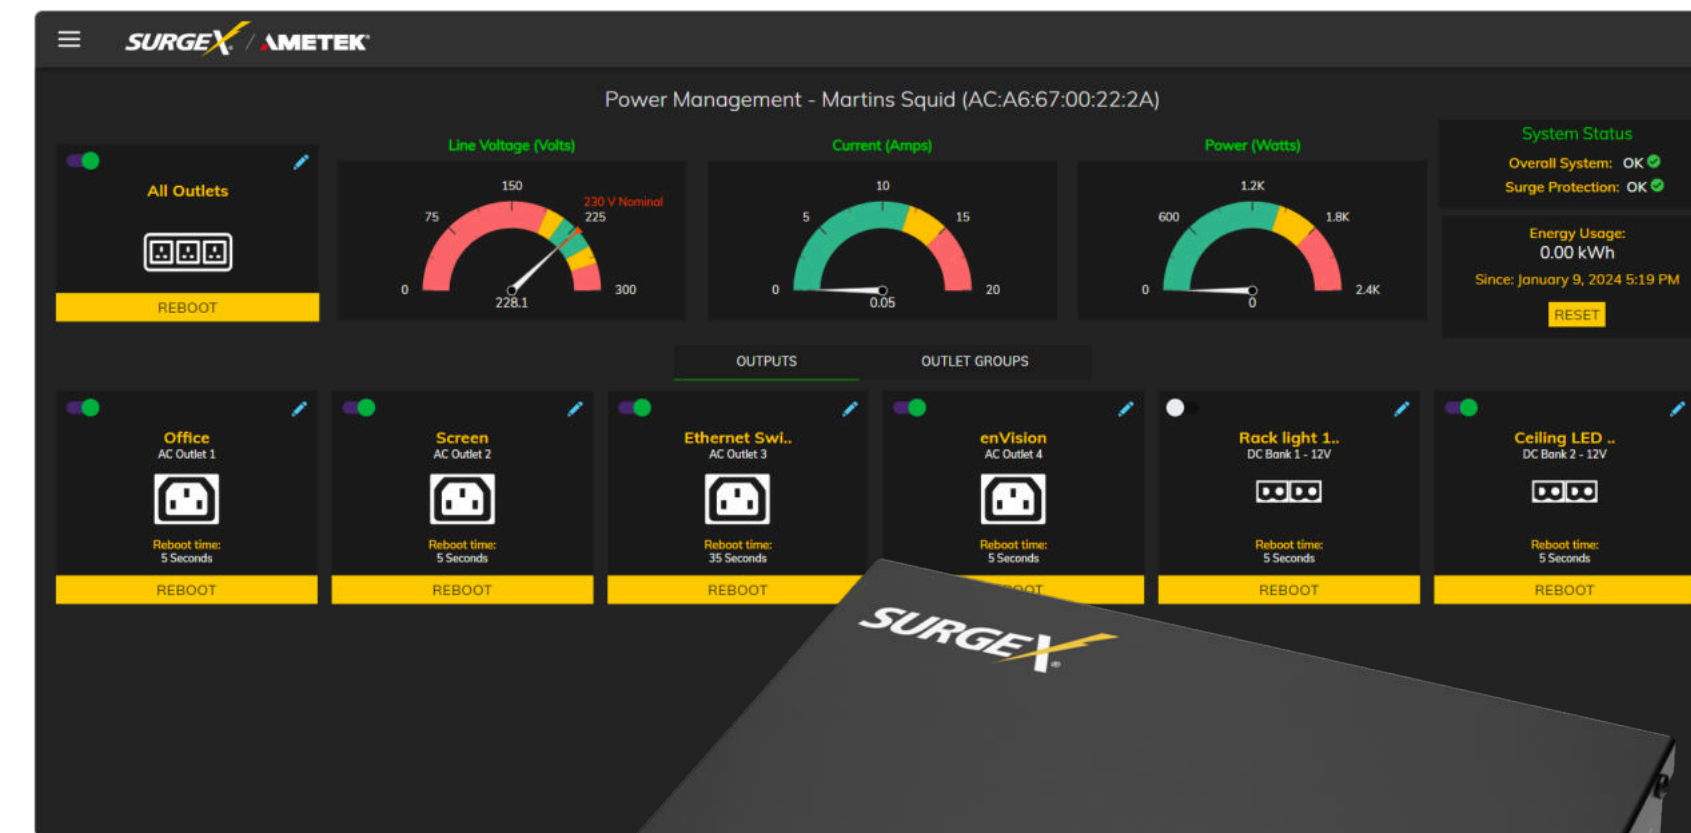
SURGEX / AMETEK

Power Management - Martins Squid (AC:A6:67:00:22:2A)

All Outlets

REBOOT

Line Voltage (Volts)

0 75 150 225 300
230 V Nominal
228.1

Current (Amps)

0 5 10 15 20
0.05

Power (Watts)

0 600 1.2K 1.8K 2.4K
0

System Status
Overall System: OK
Surge Protection: OK

Energy Usage:
0.00 kWh
Since: January 9, 2024 5:19 PM
RESET

OUTPUTS
OUTLET GROUPS

Office
AC Outlet 1
Reboot time:
5 Seconds
REBOOT

Screen
AC Outlet 2
Reboot time:
5 Seconds
REBOOT

Ethernet Swi..
AC Outlet 3
Reboot time:
35 Seconds
REBOOT

enVision
AC Outlet 4
Reboot time:
5 Seconds
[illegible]OOT

Rack light 1..
DC Bank 1 - 12V
Reboot time:
5 Seconds
REBOOT

Ceiling LED ..
DC Bank 2 - 12V
Reboot time:
5 Seconds
REBOOT

SURGEX